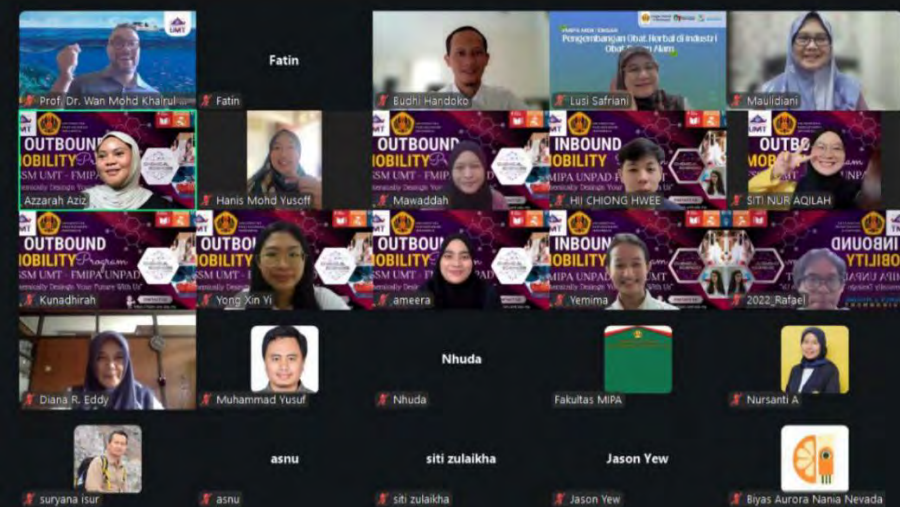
UMT
Prof. Dr. Wan Mohd Khairul

Fatin
Fatin

Budhi Handoko

Pengembangan Obat Herbal di Industri Obat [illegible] Alam
Lusi Safriani

Maulidiani

OUTBOUND MOBILITY Program
SSM UMT - FMIPA
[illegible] Designs Your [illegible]
Azzarah Aziz

Hanis Mohd Yusoff

OUTBOUND MOBILITY
Mawaddah

INBOUND MOBILITY
MIPA UNPAD - F
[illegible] Designs Your
HII CHIONG HWEE

OUTB
SITI NUR AQILAH

OUTBOUND MOBILITY Program
SSM UMT - FMIPA UNPAD
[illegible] Designs Your Future With Us
Kunadhirah

MOBILITY
Yong Xin Yi

OUTBOUND MOBILITY
SSM UMT - FMIPA UNPAD
ameera

INBOUND MOBILITY
MIPA UNPAD
Yemima

MIPA UNPA
2022_Rafael

Diana R. Eddy

Muhammad Yusuf

Nhuda
Nhuda

Fakultas MIPA

Nursanti A

suryana isur

asnu
asnu

siti zulaikha
siti zulaikha

Jason Yew
Jason Yew

Biyas Aurora Nania Nevada